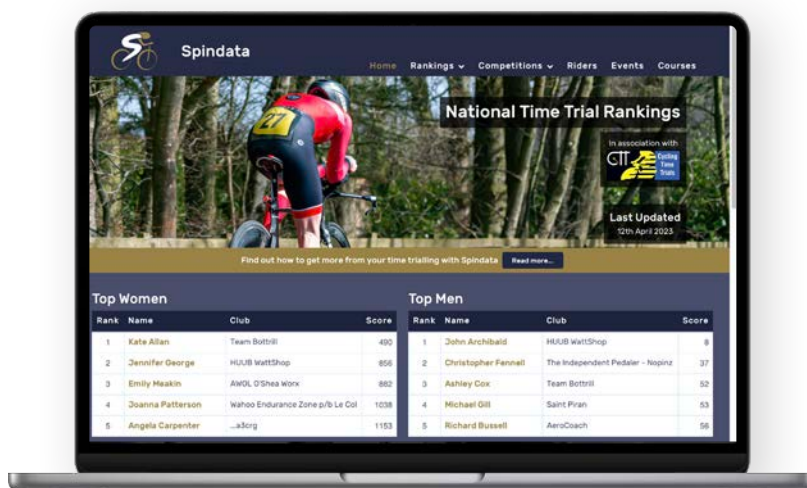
Spindata

Home Rankings Competitions Riders Events Courses

27

National Time Trial Rankings

In association with

CTT Cycling Time Trials

Last Updated
12th April 2023

Find out how to get more from your time trialling with Spindata Read more...

Top Women

| Rank | Name | Club | Score |
|---|---|---|---|
| 1 | Kate Allan | Team Bottrill | 490 |
| 2 | Jennifer George | HUUB WattShop | 856 |
| 3 | Emily Meakin | AWOL O'Shea Worx | 862 |
| 4 | Joanna Patterson | Wahoo Endurance Zone p/b Le Col | 1038 |
| 5 | Angela Carpenter | ...a3crg | 1153 |

Top Men

| Rank | Name | Club | Score |
|---|---|---|---|
| 1 | John Archibald | HUUB WattShop | 8 |
| 2 | Christopher Fennell | The Independent Pedaler - Nopinz | 37 |
| 3 | Ashley Cox | Team Bottrill | 52 |
| 4 | Michael Gill | Saint Piran | 53 |
| 5 | Richard Bussell | AeroCoach | 56 |